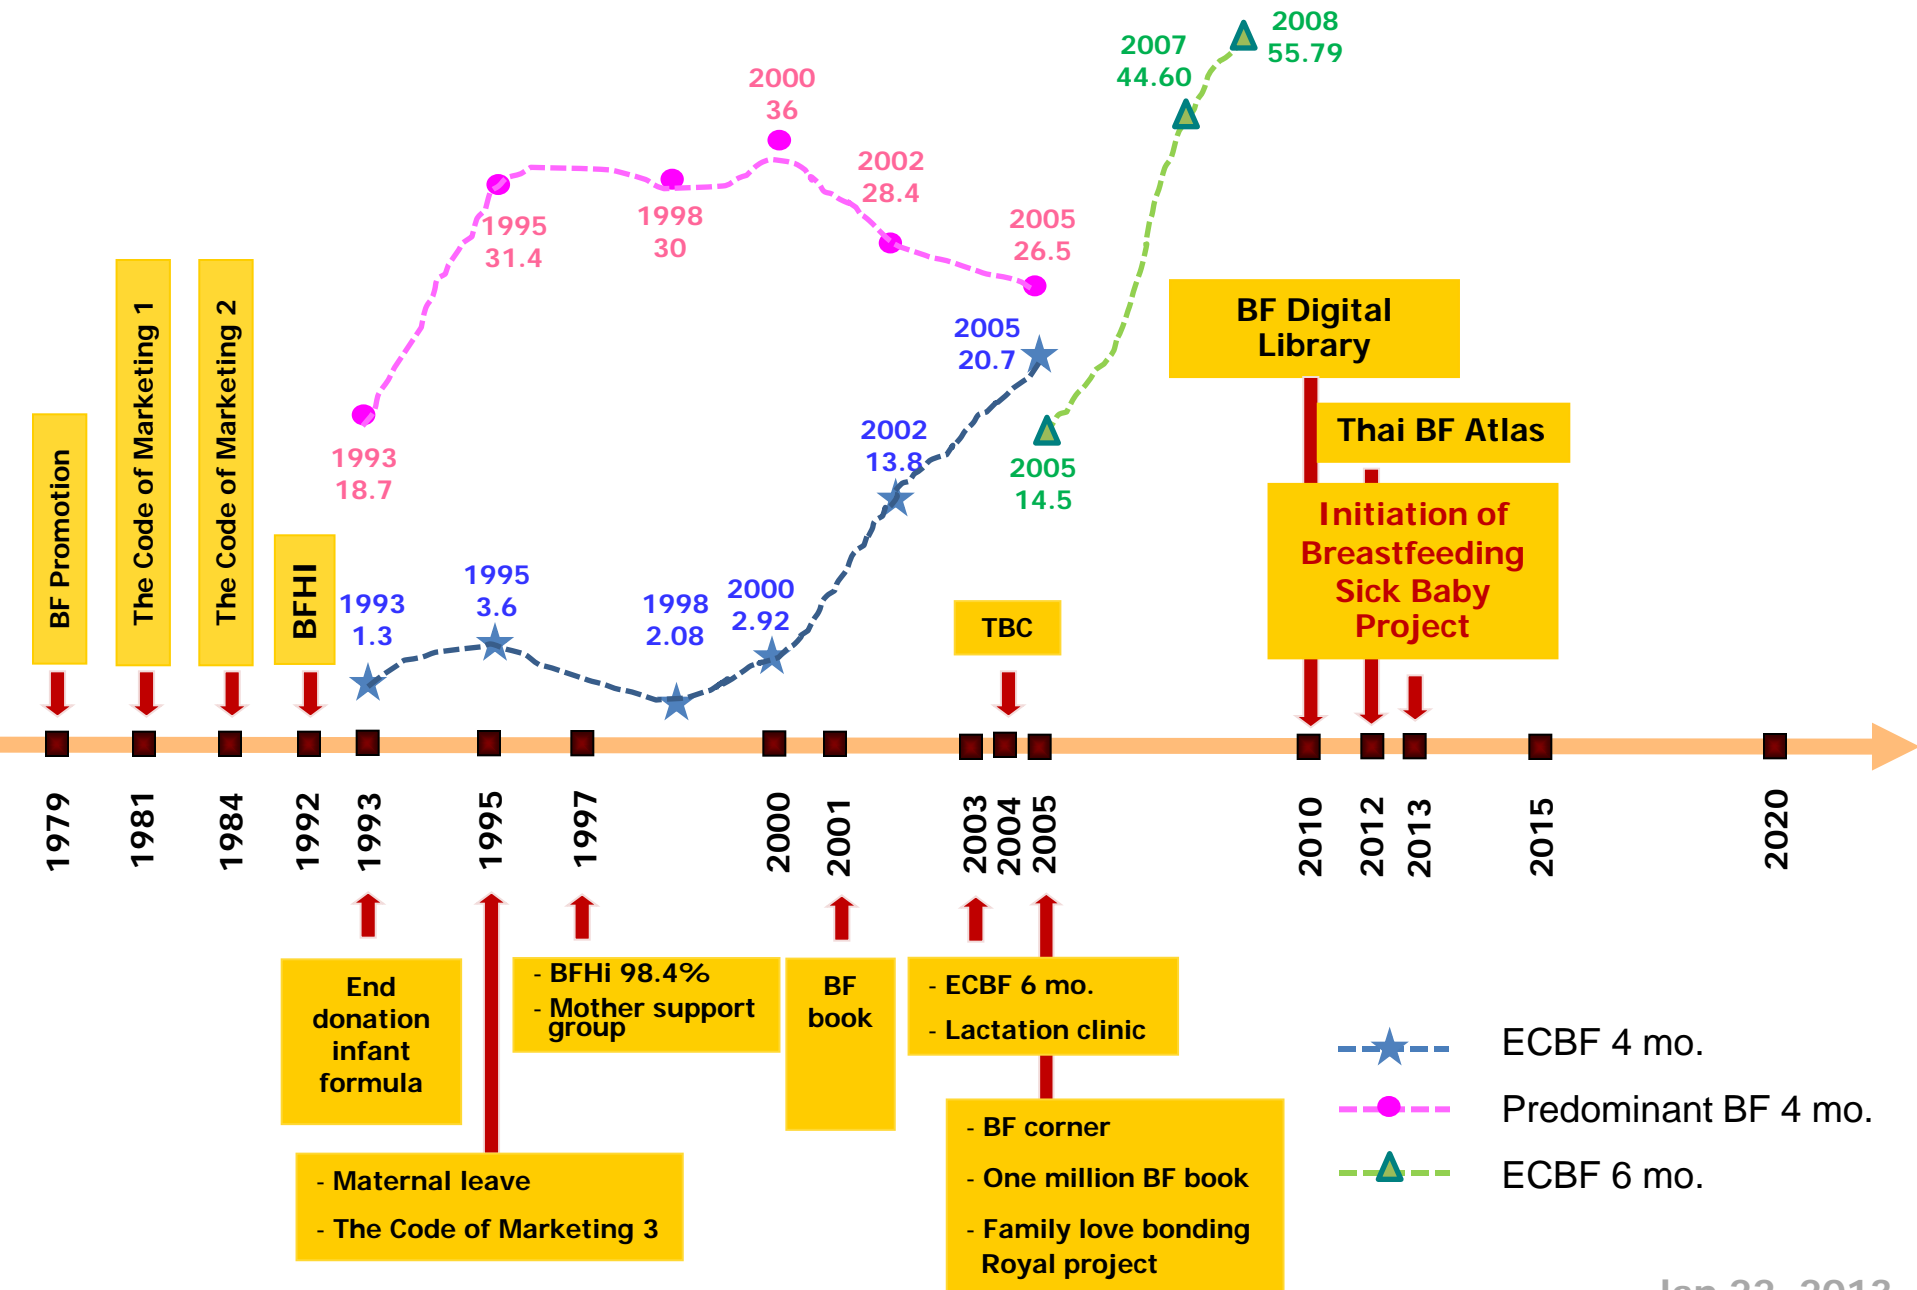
2008
55.79

2007
44.60

2000
36

2002
28.4

1995
31.4

1998
30

2005
26.5

1993
18.7

2005
20.7

2002
13.8

2005
14.5

1993
1.3

1995
3.6

1998
2.08

2000
2.92

BF Promotion

The Code of Marketing 1

The Code of Marketing 2

BFHI

BF Digital Library

Thai BF Atlas

Initiation of Breastfeeding Sick Baby Project

TBC

1979
1981
1984
1992
1993
1995
1997
2000
2001
2003
2004
2005
2010
2012
2013
2015
2020

End donation infant formula

- BFHi 98.4%
- Mother support group

BF book

- ECBF 6 mo.
- Lactation clinic

- Maternal leave
- The Code of Marketing 3

- BF corner
- One million BF book
- Family love bonding Royal project

ECBF 4 mo.
Predominant BF 4 mo.
ECBF 6 mo.

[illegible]